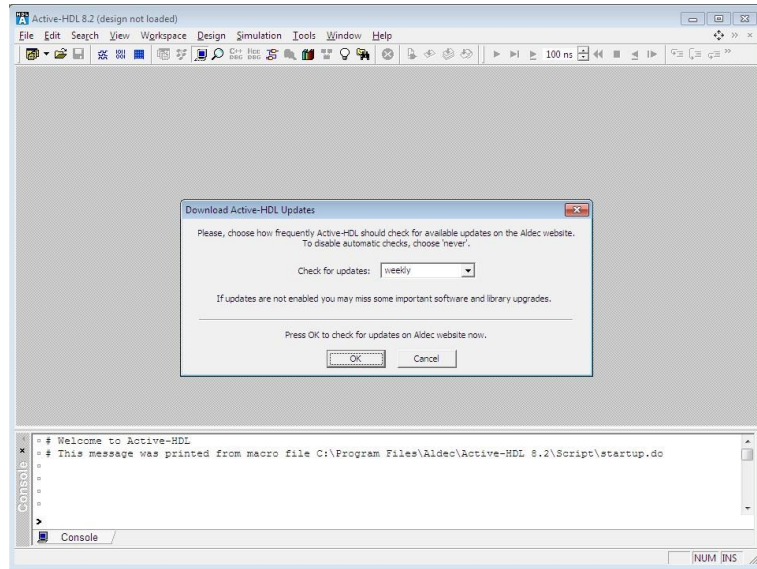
Active-HDL 8.2 (design not loaded)

File Edit Search View Workspace Design Simulation Tools Window Help

100 ns

Download Active-HDL Updates

Please, choose how frequently Active-HDL should check for available updates on the Aldec website. To disable automatic checks, choose 'never'.

Check for updates: weekly

If updates are not enabled you may miss some important software and library upgrades.

Press OK to check for updates on Aldec website now.

OK Cancel

# Welcome to Active-HDL
# This message was printed from macro file C:\Program Files\Aldec\Active-HDL 8.2\Script\startup.do

>

Console

Console

NUM INS